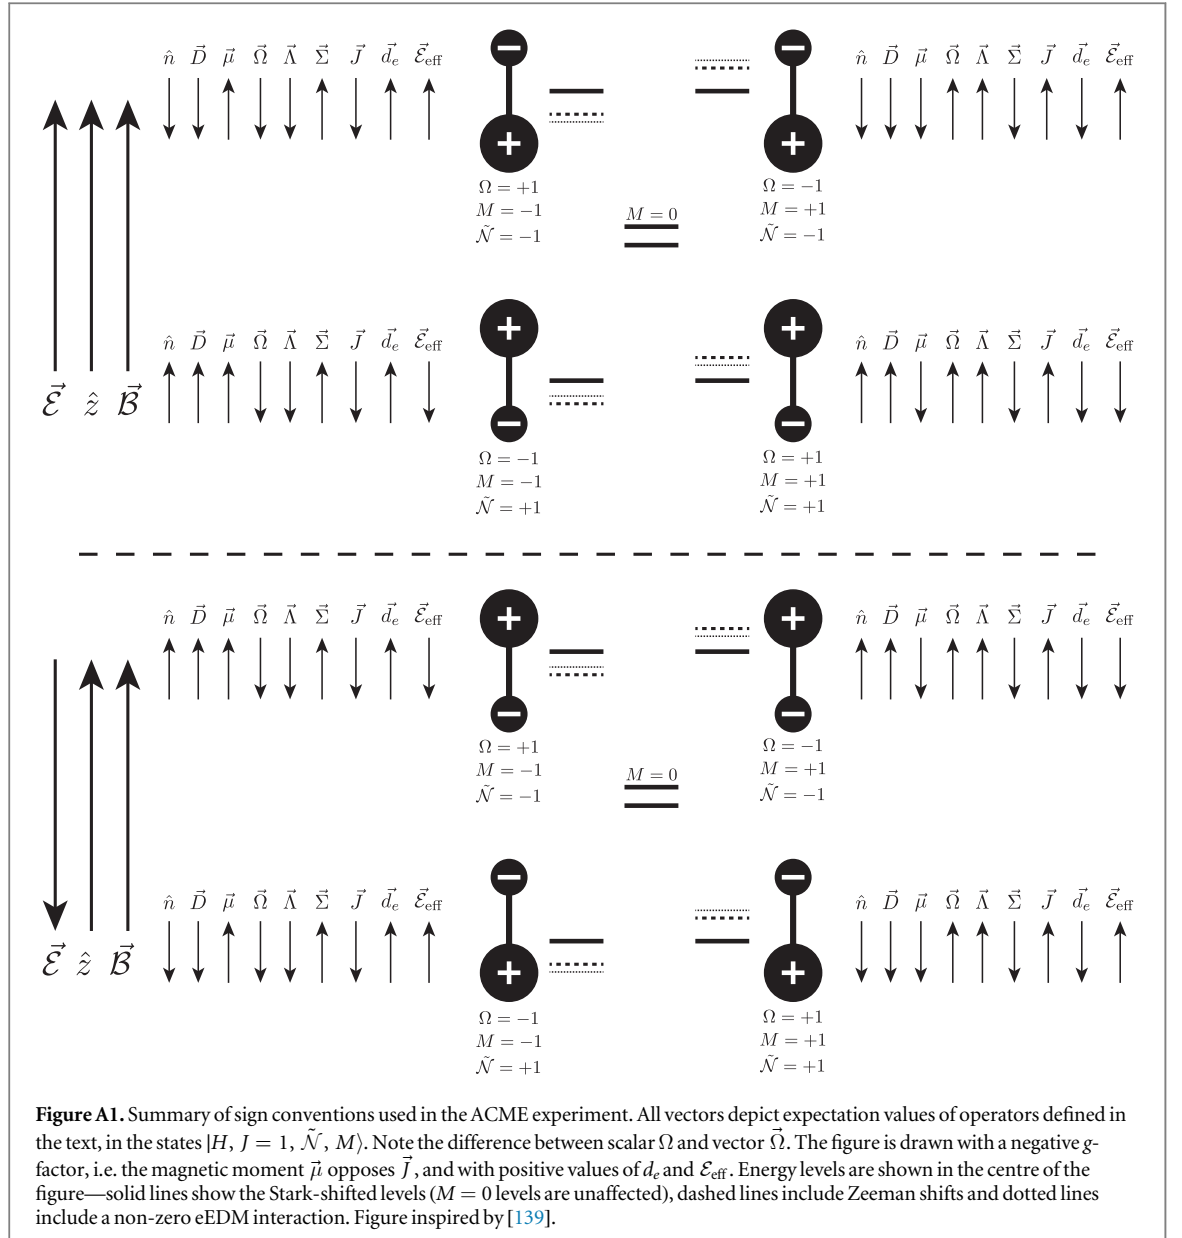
$\hat{n}$ $\vec{D}$ $\vec{\mu}$ $\vec{\Omega}$ $\vec{\Lambda}$ $\vec{\Sigma}$ $\vec{J}$ $\vec{d}_e$ $\vec{\mathcal{E}}_{\text{eff}}$

$\Omega = +1$
$M = -1$
$\tilde{\mathcal{N}} = -1$

$M = 0$

$\Omega = -1$
$M = +1$
$\tilde{\mathcal{N}} = -1$

$\hat{n}$ $\vec{D}$ $\vec{\mu}$ $\vec{\Omega}$ $\vec{\Lambda}$ $\vec{\Sigma}$ $\vec{J}$ $\vec{d}_e$ $\vec{\mathcal{E}}_{\text{eff}}$

$\vec{\mathcal{E}}$ $\hat{z}$ $\vec{\mathcal{B}}$

$\hat{n}$ $\vec{D}$ $\vec{\mu}$ $\vec{\Omega}$ $\vec{\Lambda}$ $\vec{\Sigma}$ $\vec{J}$ $\vec{d}_e$ $\vec{\mathcal{E}}_{\text{eff}}$

$\Omega = -1$
$M = -1$
$\tilde{\mathcal{N}} = +1$

$\Omega = +1$
$M = +1$
$\tilde{\mathcal{N}} = +1$

$\hat{n}$ $\vec{D}$ $\vec{\mu}$ $\vec{\Omega}$ $\vec{\Lambda}$ $\vec{\Sigma}$ $\vec{J}$ $\vec{d}_e$ $\vec{\mathcal{E}}_{\text{eff}}$

$\hat{n}$ $\vec{D}$ $\vec{\mu}$ $\vec{\Omega}$ $\vec{\Lambda}$ $\vec{\Sigma}$ $\vec{J}$ $\vec{d}_e$ $\vec{\mathcal{E}}_{\text{eff}}$

$\Omega = +1$
$M = -1$
$\tilde{\mathcal{N}} = -1$

$M = 0$

$\Omega = -1$
$M = +1$
$\tilde{\mathcal{N}} = -1$

$\hat{n}$ $\vec{D}$ $\vec{\mu}$ $\vec{\Omega}$ $\vec{\Lambda}$ $\vec{\Sigma}$ $\vec{J}$ $\vec{d}_e$ $\vec{\mathcal{E}}_{\text{eff}}$

$\vec{\mathcal{E}}$ $\hat{z}$ $\vec{\mathcal{B}}$

$\hat{n}$ $\vec{D}$ $\vec{\mu}$ $\vec{\Omega}$ $\vec{\Lambda}$ $\vec{\Sigma}$ $\vec{J}$ $\vec{d}_e$ $\vec{\mathcal{E}}_{\text{eff}}$

$\Omega = -1$
$M = -1$
$\tilde{\mathcal{N}} = +1$

$\Omega = +1$
$M = +1$
$\tilde{\mathcal{N}} = +1$

$\hat{n}$ $\vec{D}$ $\vec{\mu}$ $\vec{\Omega}$ $\vec{\Lambda}$ $\vec{\Sigma}$ $\vec{J}$ $\vec{d}_e$ $\vec{\mathcal{E}}_{\text{eff}}$

**Figure A1.** Summary of sign conventions used in the ACME experiment. All vectors depict expectation values of operators defined in the text, in the states $|H, J = 1, \tilde{\mathcal{N}}, M\rangle$. Note the difference between scalar $\Omega$ and vector $\vec{\Omega}$. The figure is drawn with a negative $g$-factor, i.e. the magnetic moment $\vec{\mu}$ opposes $\vec{J}$, and with positive values of $d_e$ and $\mathcal{E}_{\text{eff}}$. Energy levels are shown in the centre of the figure—solid lines show the Stark-shifted levels ($M = 0$ levels are unaffected), dashed lines include Zeeman shifts and dotted lines include a non-zero eEDM interaction. Figure inspired by [139].